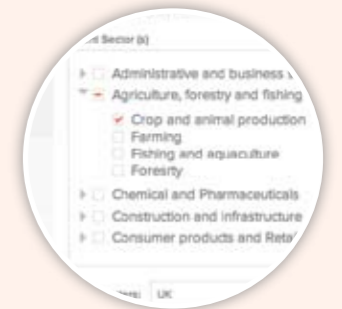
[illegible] Sector (s)

Administrative and business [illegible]
Agriculture, forestry and fishing
Crop and animal production
Farming
Fishing and aquaculture
Forestry
Chemical and Pharmaceuticals
Construction and infrastructure
Consumer products and Reta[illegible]

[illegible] UK